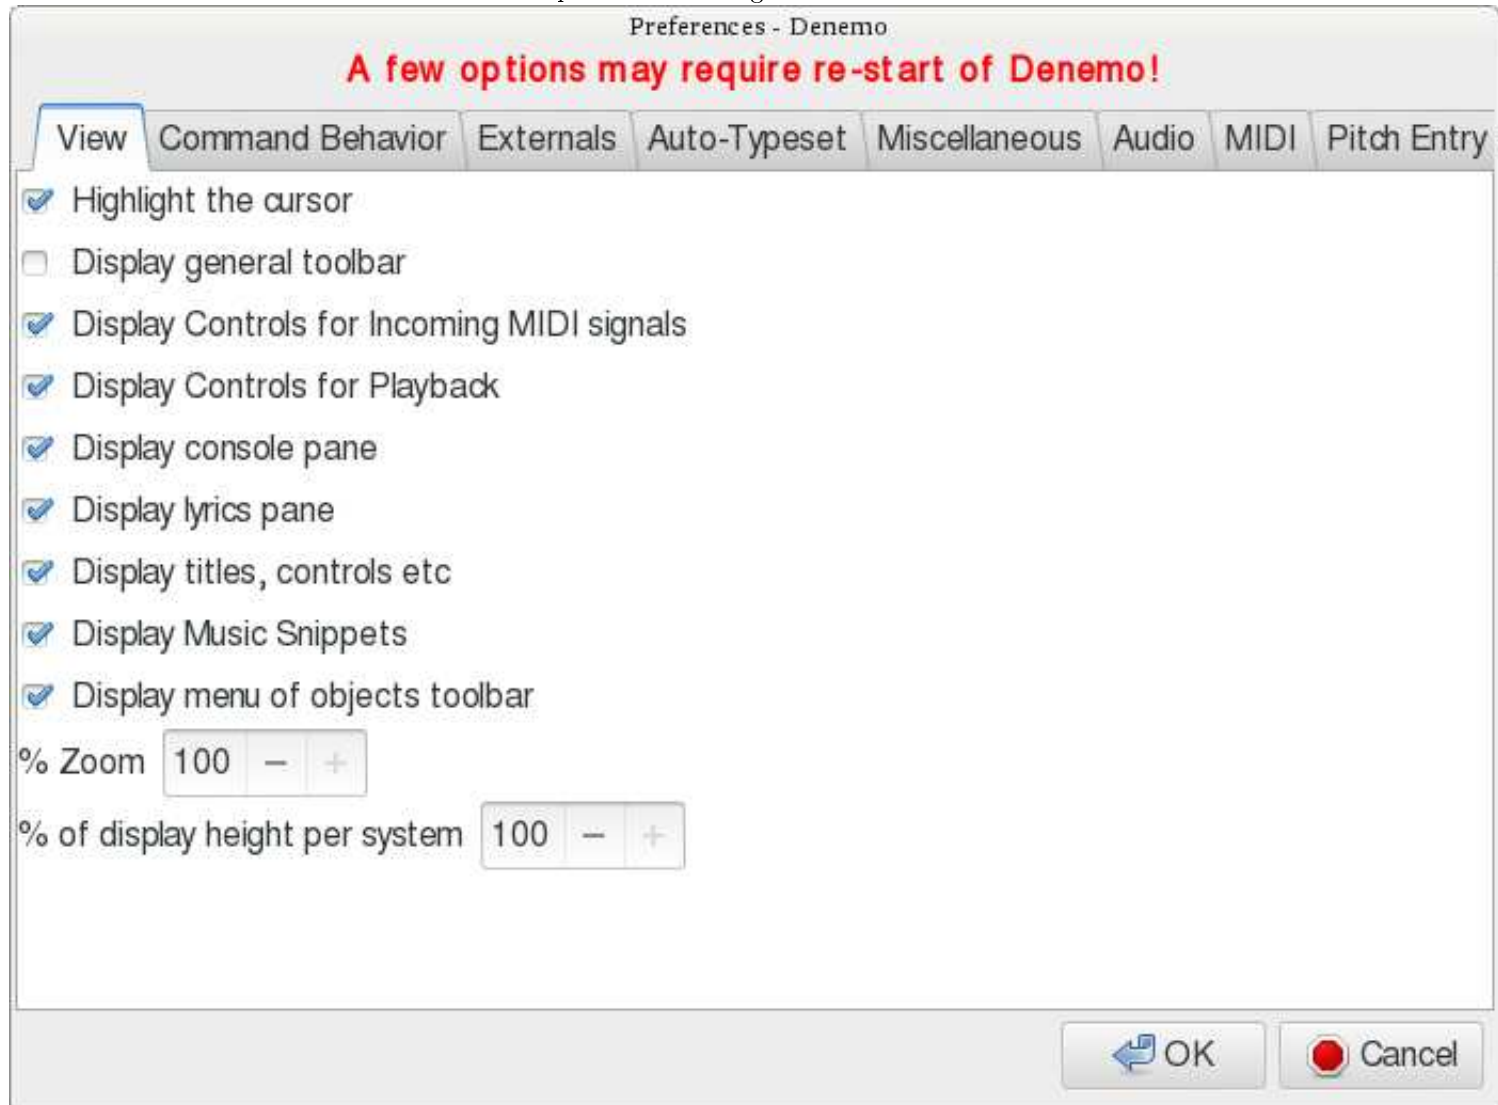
Preferences - Denemo

A few options may require re-start of Denemo!

View | Command Behavior | Externals | Auto-Typeset | Miscellaneous | Audio | MIDI | Pitch Entry

Highlight the cursor

Display general toolbar

Display Controls for Incoming MIDI signals

Display Controls for Playback

Display console pane

Display lyrics pane

Display titles, controls etc

Display Music Snippets

Display menu of objects toolbar

% Zoom 100 – +

% of display height per system 100 – +

OK

Cancel